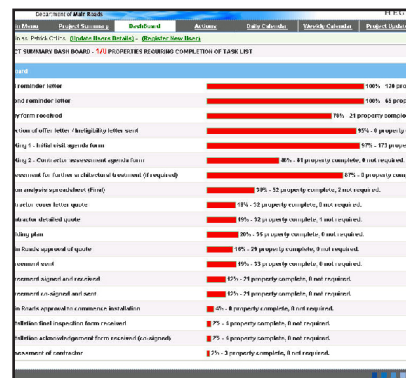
Department of Main Roads

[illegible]

n Menu | Project Summary | Dashboard | Actions | Daily Calendar | Weekly Calendar | Project Updat

in as: Patrick Crine (Update Users Details) - (Register New Users)

CT SUMMARY DASH BOARD - 570 PROPERTIES REQUIRING COMPLETION OF TASK LIST

oard

reminder letter | 100% - 128 pro
d reminder letter | 100% - 65 pro
y form received | 70% - 21 property comple
ction of offer letter / ineligibility letter sent | 93% - 0 property
ting 1 - Initial visit agenda form | 97% - 173 prop
ting 2 - Contractor assessment agenda form | 46% - 81 property complete, 0 not required.
essment for further architectural treatment (if required) | 87% - 0 property comple
on analysis spreadsheet (Final) | 38% - 52 property complete, 2 not required.
n actor cover letter quote | 18% - 52 property complete, 0 not required.
ntractor detailed quote | 19% - 52 property complete, 0 not required.
iting plan | 20% - 35 property complete, 0 not required.
in Roads approval of quote | 19% - 29 property complete, 0 not required.
eement sent | 19% - 53 property complete, 0 not required.
reement signed and received | 17% - 29 property complete, 0 not required.
reement co-signed and sent | 17% - 21 property complete, 0 not required.
in Roads approval to commence installation | 4% - 0 property complete, 0 not required.
llation final inspection form received | 2% - 0 property complete, 0 not required.
llation acknowledgement form received (co-signed) | 2% - 0 property complete, 0 not required.
essment of contractor | 2% - 3 property complete, 0 not required.